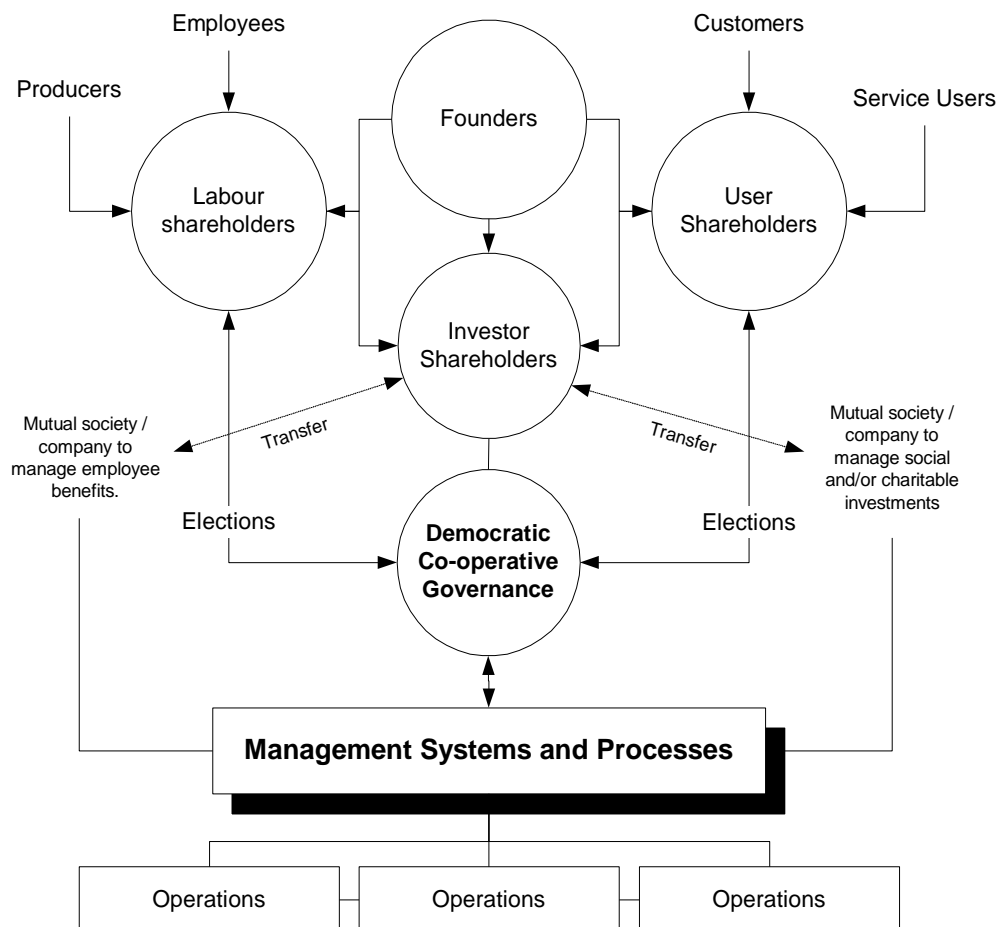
Employees

Customers

Producers

Founders

Service Users

Labour shareholders

User Shareholders

Investor Shareholders

Mutual society / company to manage employee benefits.

Transfer

Transfer

Mutual society / company to manage social and/or charitable investments

Elections

Democratic Co-operative Governance

Elections

Management Systems and Processes

Operations

Operations

Operations